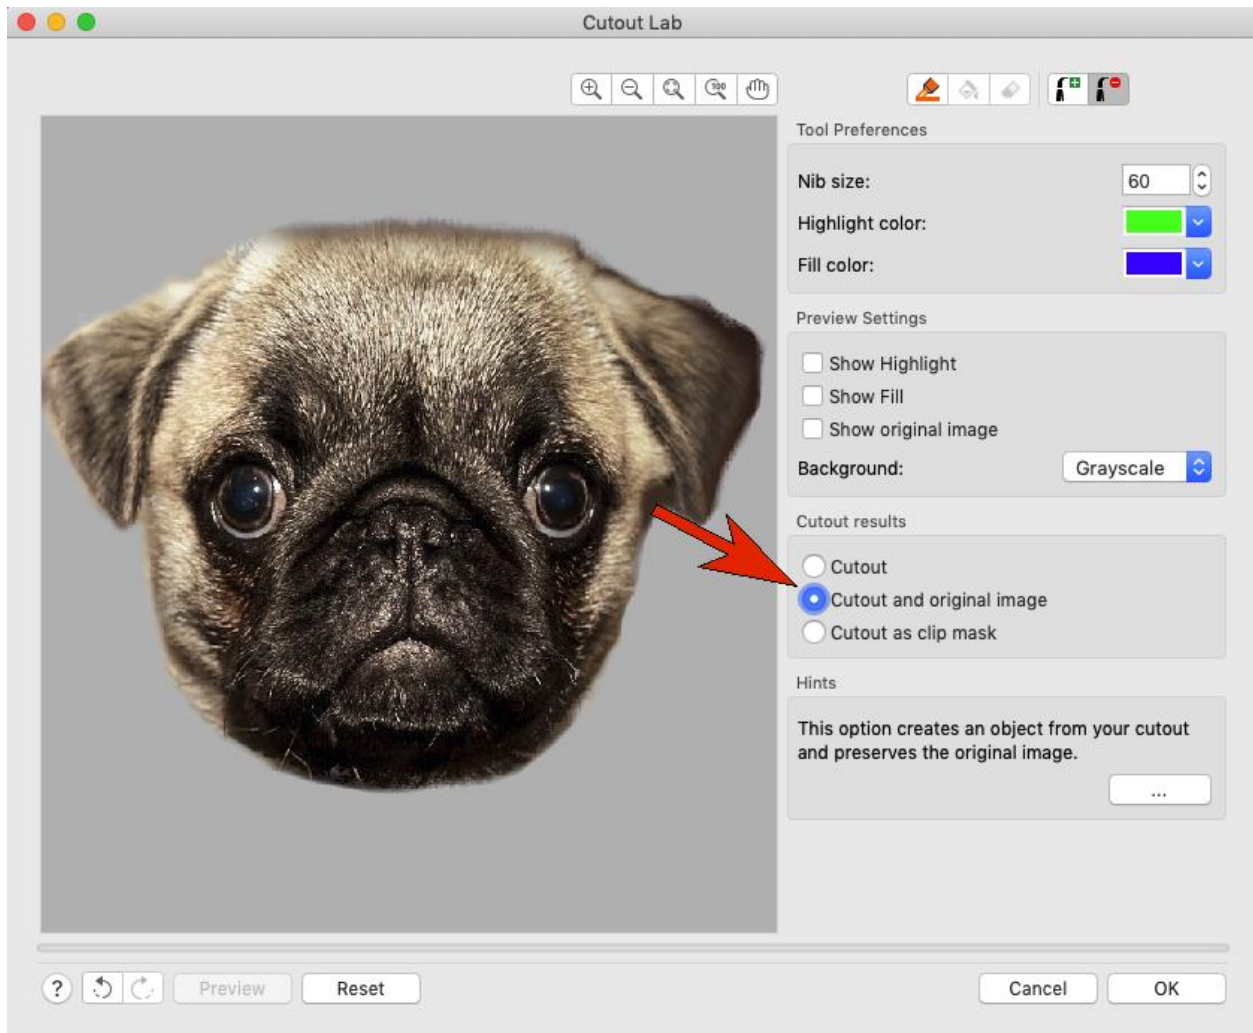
Cutout Lab

Tool Preferences

Nib size: 60

Highlight color:

Fill color:

Preview Settings

Show Highlight

Show Fill

Show original image

Background: Grayscale

Cutout results

Cutout

Cutout and original image

Cutout as clip mask

Hints

This option creates an object from your cutout and preserves the original image.

...

?

Preview

Reset

Cancel

OK